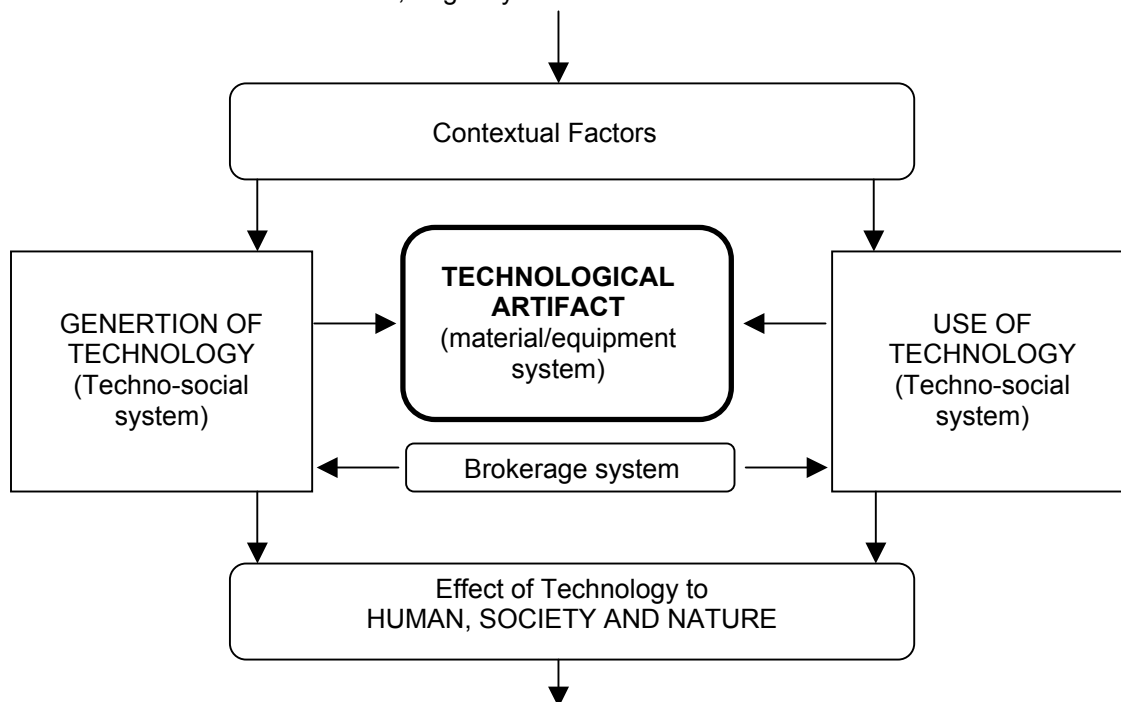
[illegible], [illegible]

Contextual Factors

GENERTION OF TECHNOLOGY (Techno-social system)

TECHNOLOGICAL ARTIFACT (material/equipment system)

USE OF TECHNOLOGY (Techno-social system)

Brokerage system

Effect of Technology to HUMAN, SOCIETY AND NATURE